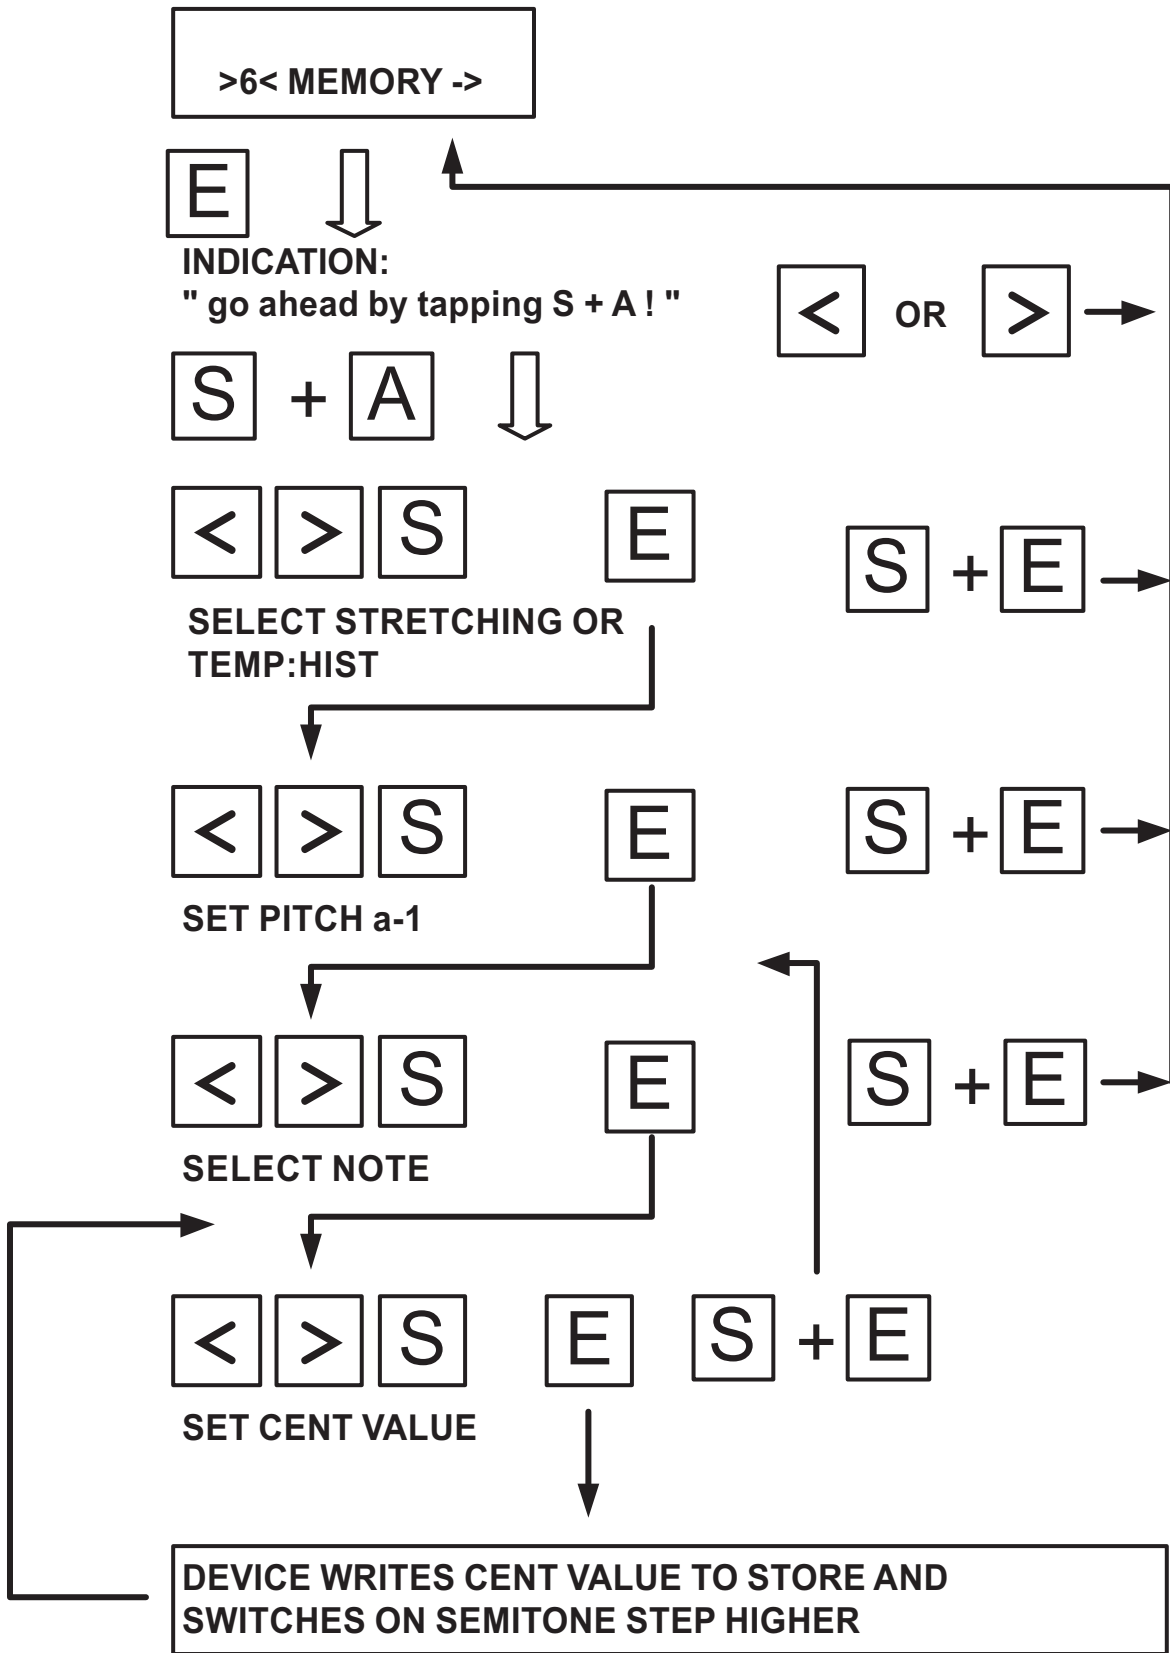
>6< MEMORY ->

E

INDICATION:
" go ahead by tapping S + A ! "

< OR >

S + A

< > S E

S + E

SELECT STRETCHING OR TEMP:HIST

< > S E

S + E

SET PITCH a-1

< > S E

S + E

SELECT NOTE

< > S E S + E

SET CENT VALUE

DEVICE WRITES CENT VALUE TO STORE AND SWITCHES ON SEMITONE STEP HIGHER